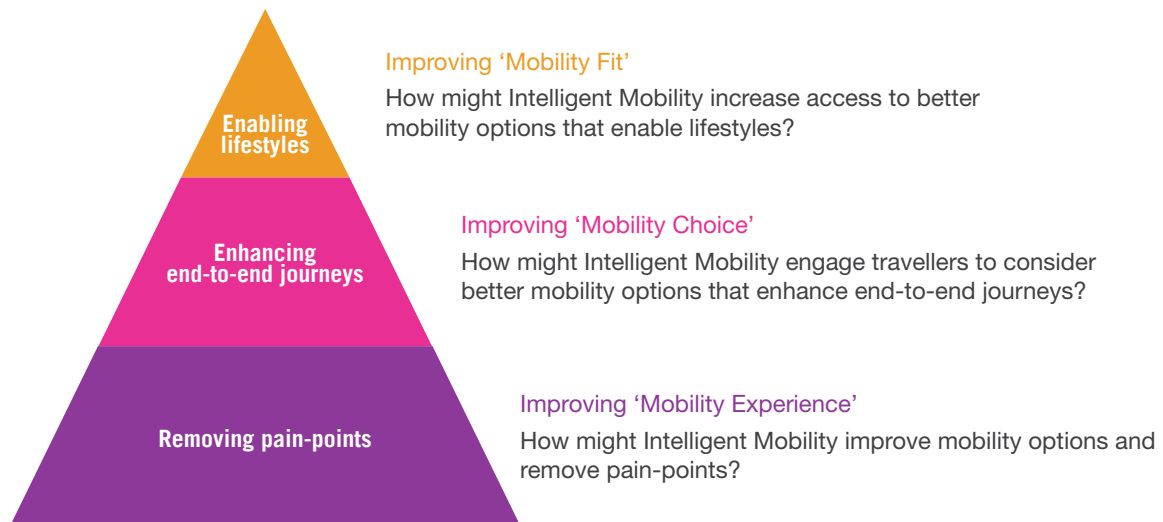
Enabling lifestyles

Improving ‘Mobility Fit’

How might Intelligent Mobility increase access to better mobility options that enable lifestyles?

Enhancing end-to-end journeys

Improving ‘Mobility Choice’

How might Intelligent Mobility engage travellers to consider better mobility options that enhance end-to-end journeys?

Removing pain-points

Improving ‘Mobility Experience’

How might Intelligent Mobility improve mobility options and remove pain-points?